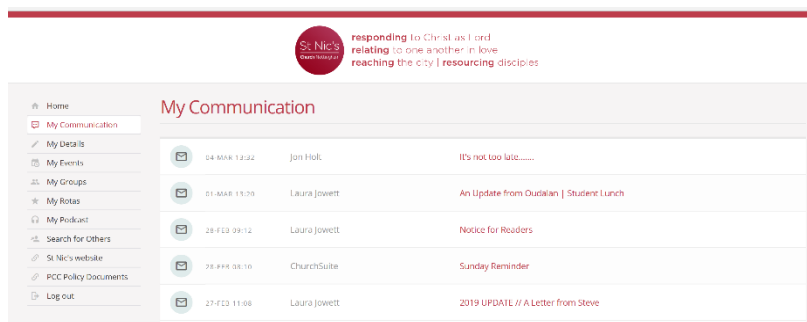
St Nic's Church Nottingham

responding to Christ as Lord
relating to one another in love
reaching the city | resourcing disciples

Home
My Communication
My Details
My Events
My Groups
My Rotas
My Podcast
Search for Others
St Nic's website
PCC Policy Documents
Log out

My Communication

| | | |
|---|---|---|
| 04-MAR 13:32 | Jon Holt | It's not too late....... |
| 01-MAR 13:20 | Laura Jowett | An Update from Oudalan \| Student Lunch |
| 28-FEB 09:12 | Laura Jowett | Notice for Readers |
| 28-FEB 08:10 | ChurchSuite | Sunday Reminder |
| 27-FEB 11:08 | Laura Jowett | 2019 UPDATE // A Letter from Steve |